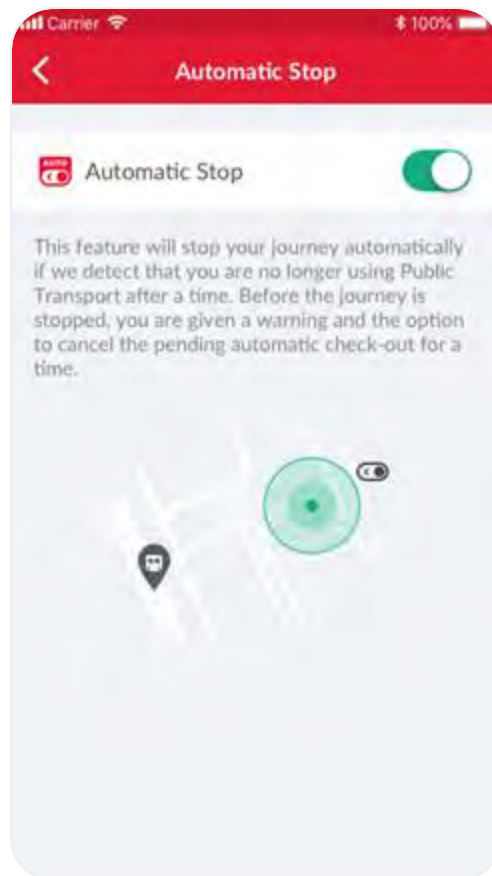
Carrier
100%

Automatic Stop

AUTO
Automatic Stop

This feature will stop your journey automatically if we detect that you are no longer using Public Transport after a time. Before the journey is stopped, you are given a warning and the option to cancel the pending automatic check-out for a time.